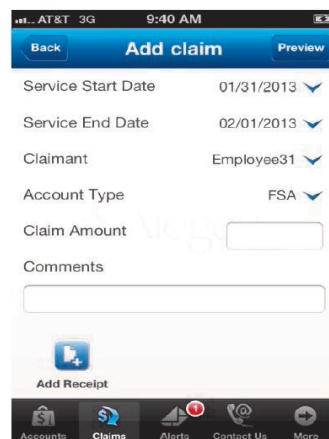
AT&T 3G 9:40 AM

Back Add claim Preview

Service Start Date 01/31/2013

Service End Date 02/01/2013

Claimant Employee31

Account Type FSA

Claim Amount

Comments

Add Receipt

Accounts Claims Alerts Contact Us More